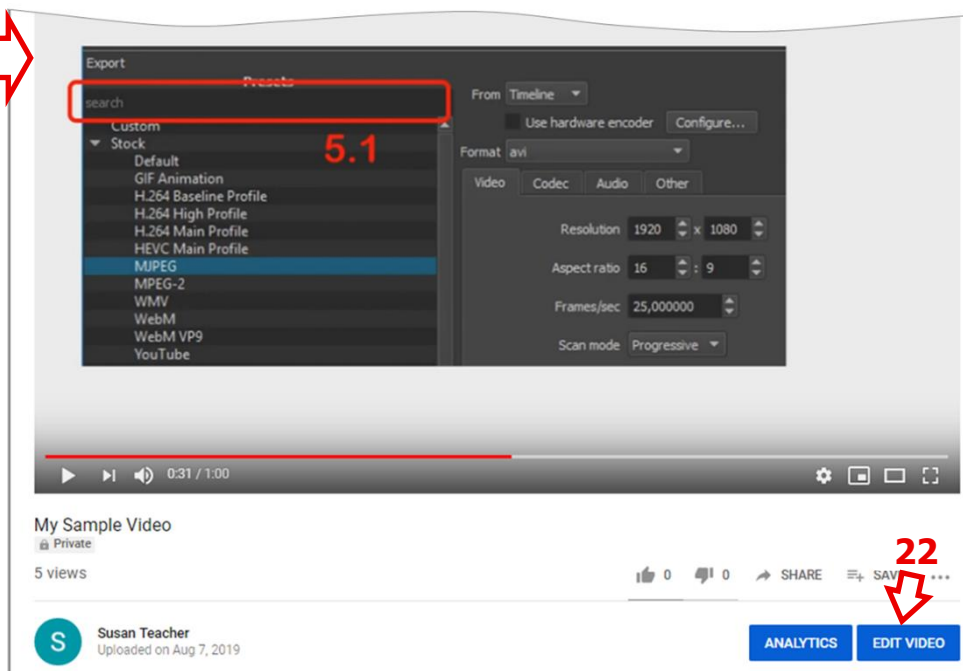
Export
Presets
search
Custom
Stock
Default
GIF Animation
H.264 Baseline Profile
H.264 High Profile
H.264 Main Profile
HEVC Main Profile
MJPEG
MPEG-2
WMV
WebM
WebM VP9
YouTube

5.1

From Timeline
Use hardware encoder
Configure...
Format avi
Video Codec Audio Other
Resolution 1920 x 1080
Aspect ratio 16 : 9
Frames/sec 25,000000
Scan mode Progressive

0:31 / 1:00

My Sample Video
Private
5 views
0 0 SHARE SAV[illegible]

22

S
Susan Teacher
Uploaded on Aug 7, 2019
ANALYTICS
EDIT VIDEO